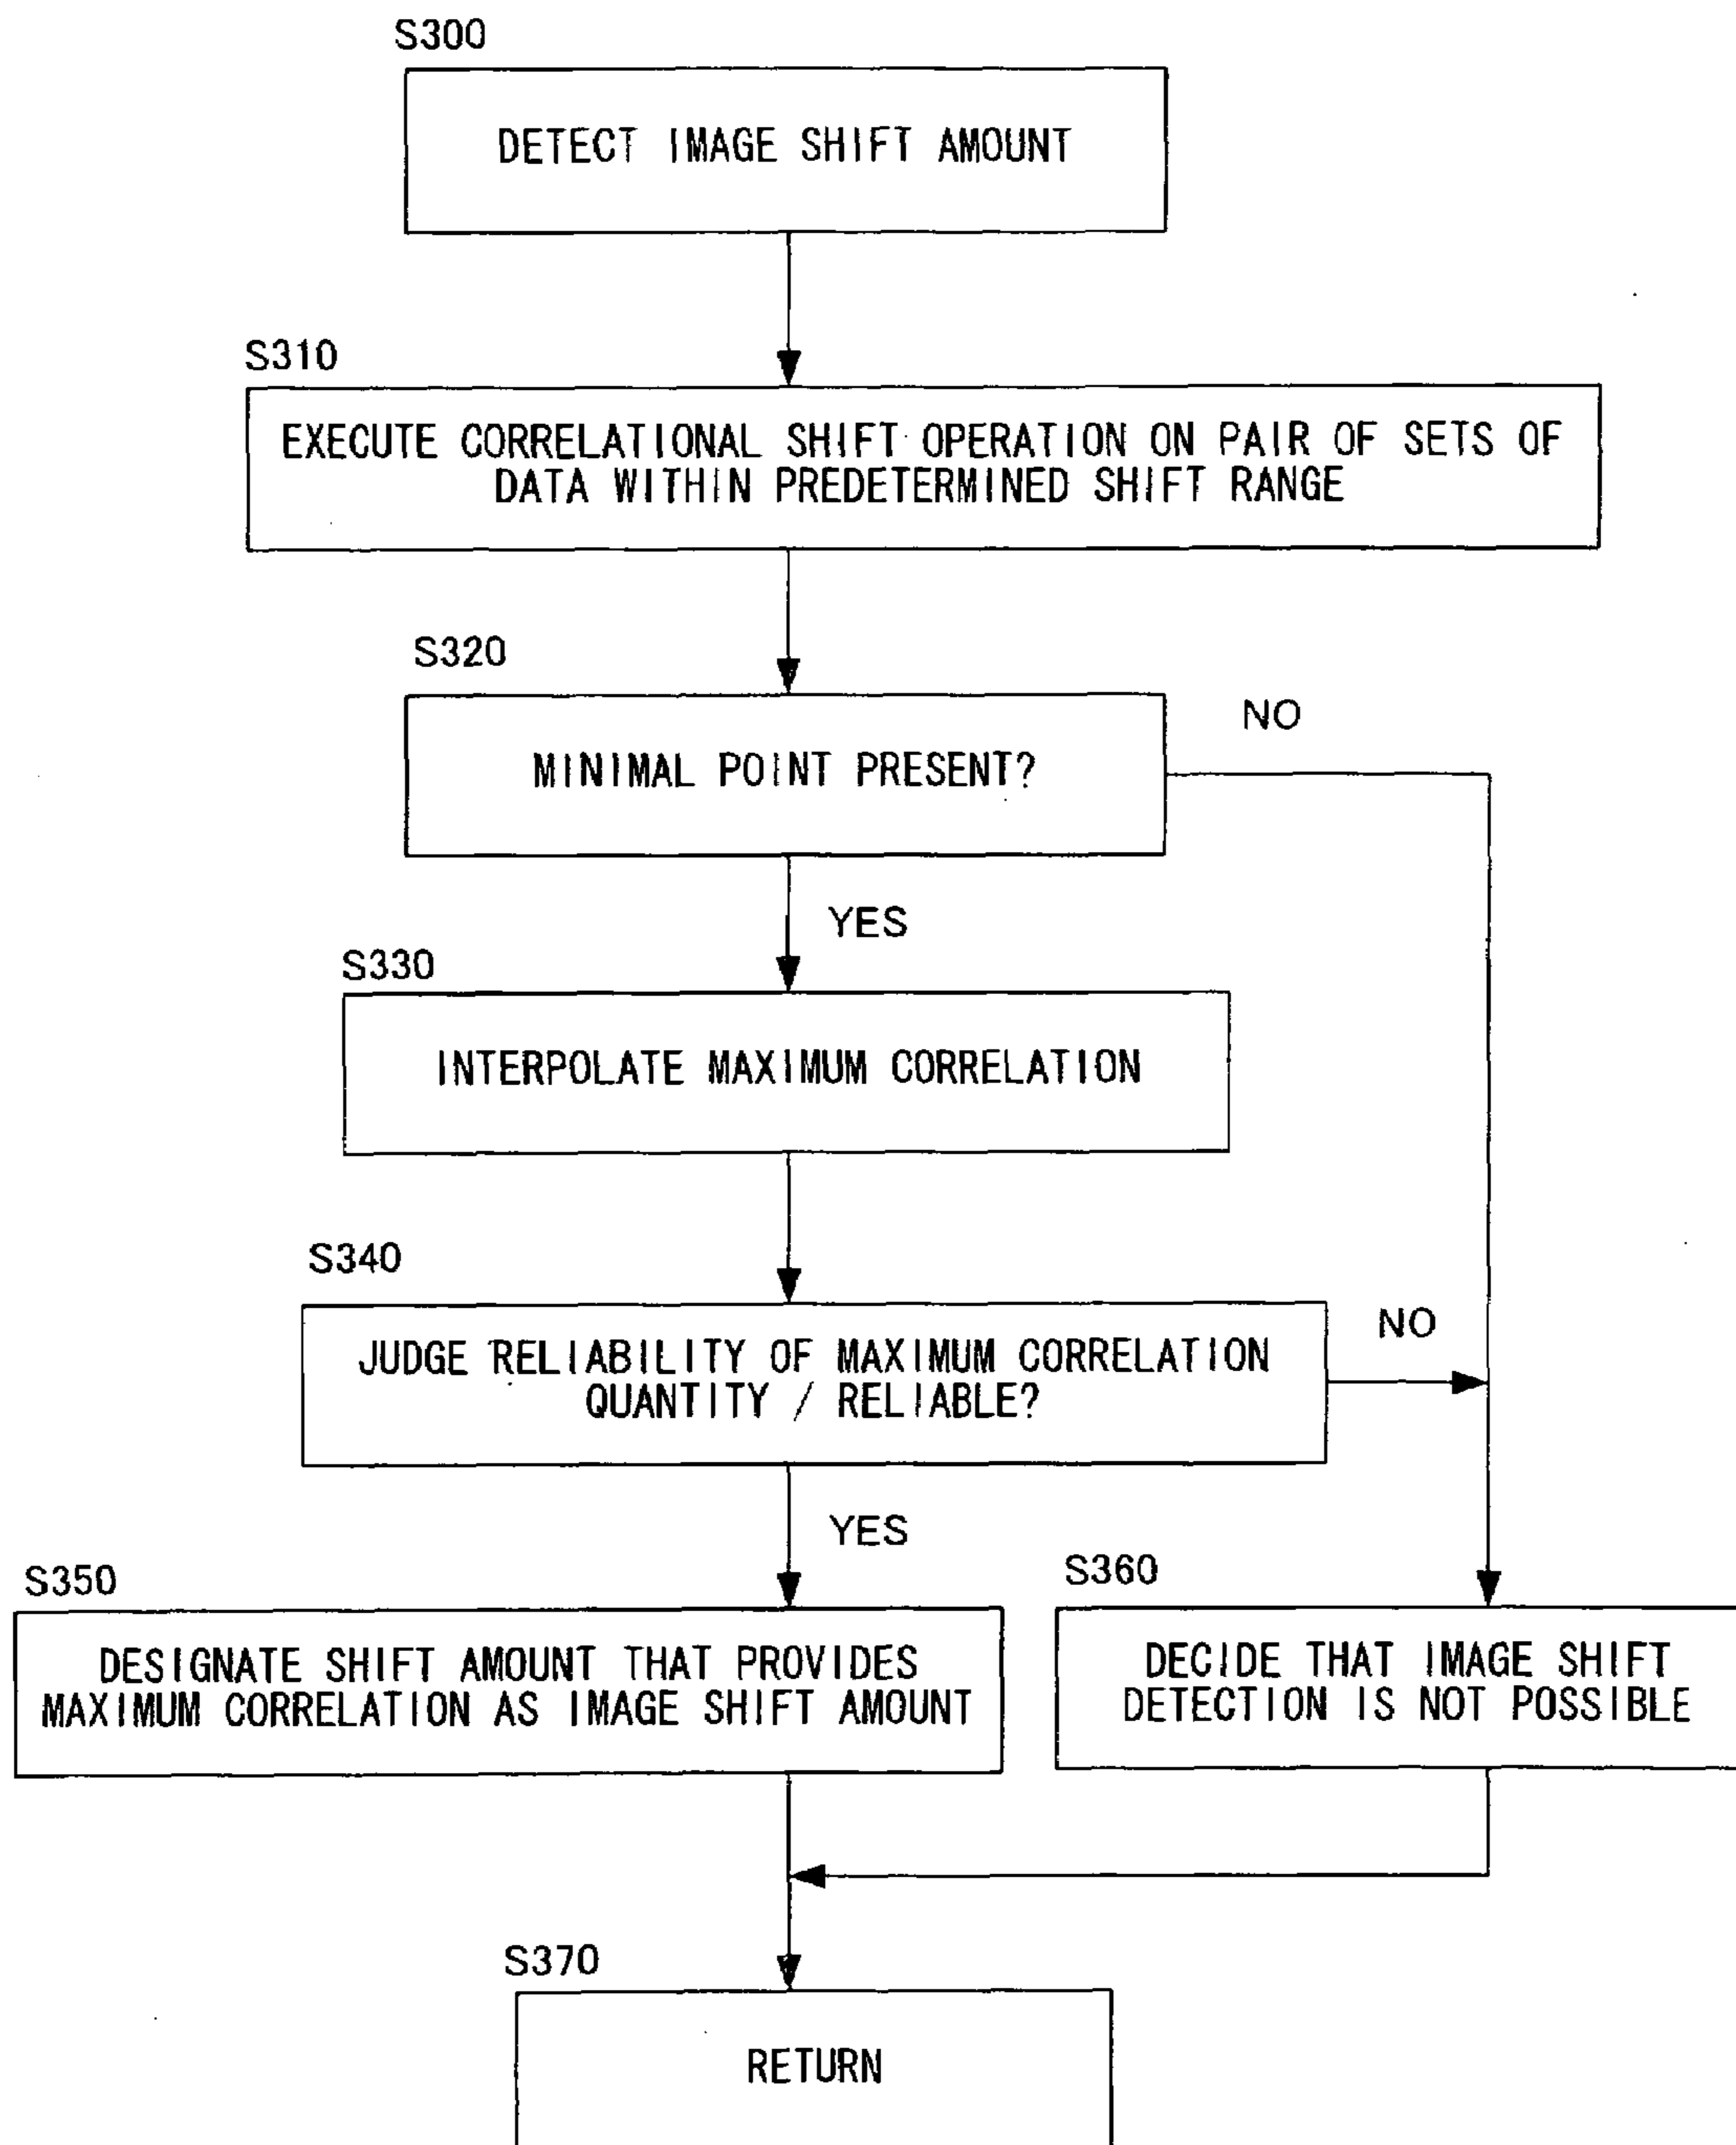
S300

DETECT IMAGE SHIFT AMOUNT

S310

EXECUTE CORRELATIONAL SHIFT OPERATION ON PAIR OF SETS OF DATA WITHIN PREDETERMINED SHIFT RANGE

S320

MINIMAL POINT PRESENT?

NO

YES

S330

INTERPOLATE MAXIMUM CORRELATION

S340

JUDGE RELIABILITY OF MAXIMUM CORRELATION QUANTITY / RELIABLE?

NO

YES

S350

DESIGNATE SHIFT AMOUNT THAT PROVIDES MAXIMUM CORRELATION AS IMAGE SHIFT AMOUNT

S360

DECIDE THAT IMAGE SHIFT DETECTION IS NOT POSSIBLE

S370

RETURN